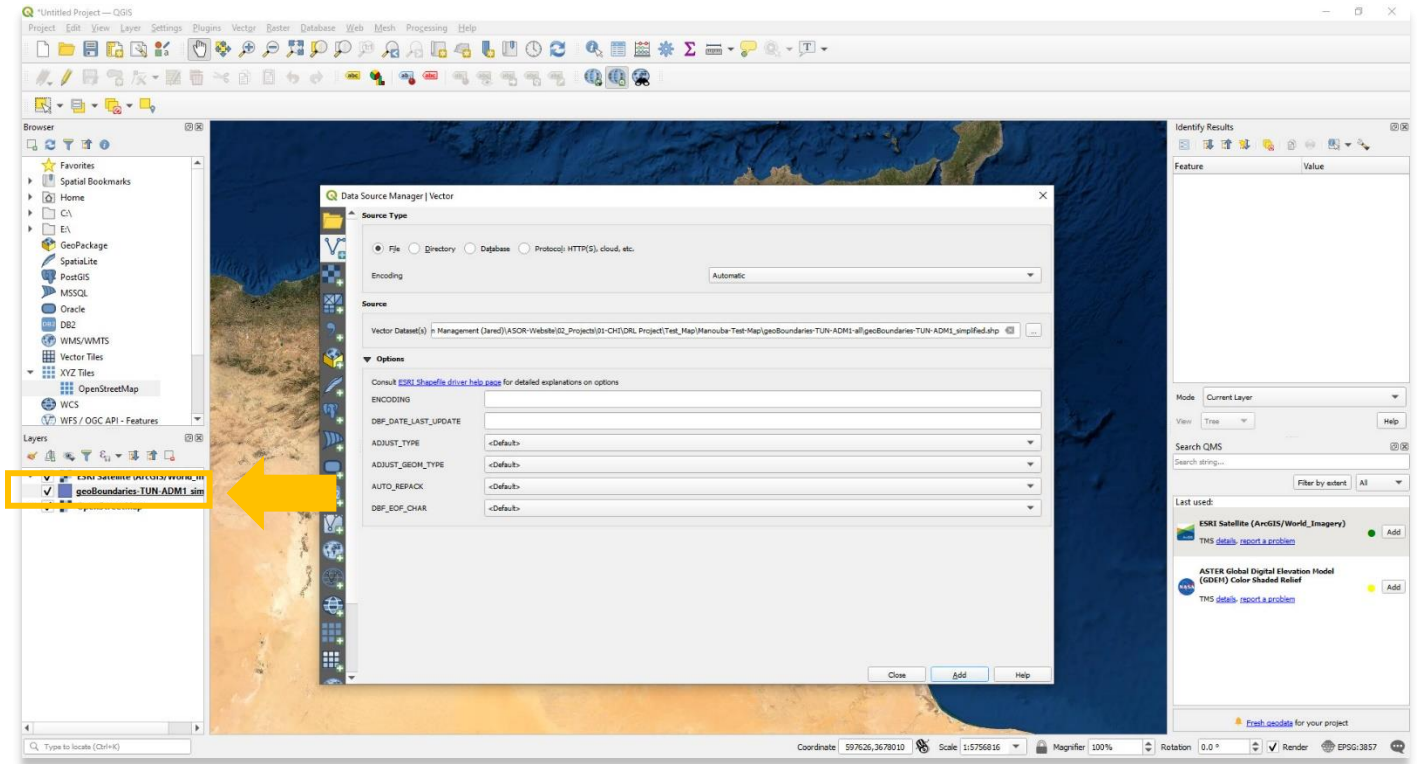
*Untitled Project — QGIS

Project Edit View Layer Settings Plugins Vector Raster Database Web Mesh Processing Help

Browser

Favorites
Spatial Bookmarks
Home
C:\
E:\
GeoPackage
SpatiaLite
PostGIS
MSSQL
Oracle
DB2
WMS/WMTS
Vector Tiles
XYZ Tiles
OpenStreetMap
WCS
WFS / OGC API - Features

Layers

ESRI Satellite (ArcGIS/World_Im
geoBoundaries-TUN-ADM1 sim
OpenStreetMap

Data Source Manager | Vector

Source Type

File Directory Database Protocol: HTTP(S), cloud, etc.

Encoding Automatic

Source

Vector Dataset(s) n Management (Jared)\ASOR-Website\02_Projects\01-CHI\DRL Project\Test_Map\Manouba-Test-Map\geoBoundaries-TUN-ADM1-all\geoBoundaries-TUN-ADM1_simplified.shp ...

Options

Consult ESRI Shapefile driver help page for detailed explanations on options

ENCODING
DBF_DATE_LAST_UPDATE
ADJUST_TYPE <Default>
ADJUST_GEOM_TYPE <Default>
AUTO_REPACK <Default>
DBF_EOF_CHAR <Default>

Close Add Help

Identify Results

Feature Value

Mode Current Layer
View Tree Help

Search QMS

Search string...

Filter by extent All

Last used:

ESRI Satellite (ArcGIS/World_Imagery)
TMS details, report a problem Add

ASTER Global Digital Elevation Model (GDEM) Color Shaded Relief
TMS details, report a problem Add

Fresh geodata for your project

Type to locate (Ctrl+K)

Coordinate 597626,3678010 Scale 1:5756816 Magnifier 100% Rotation 0.0 ° Render EPSG:3857